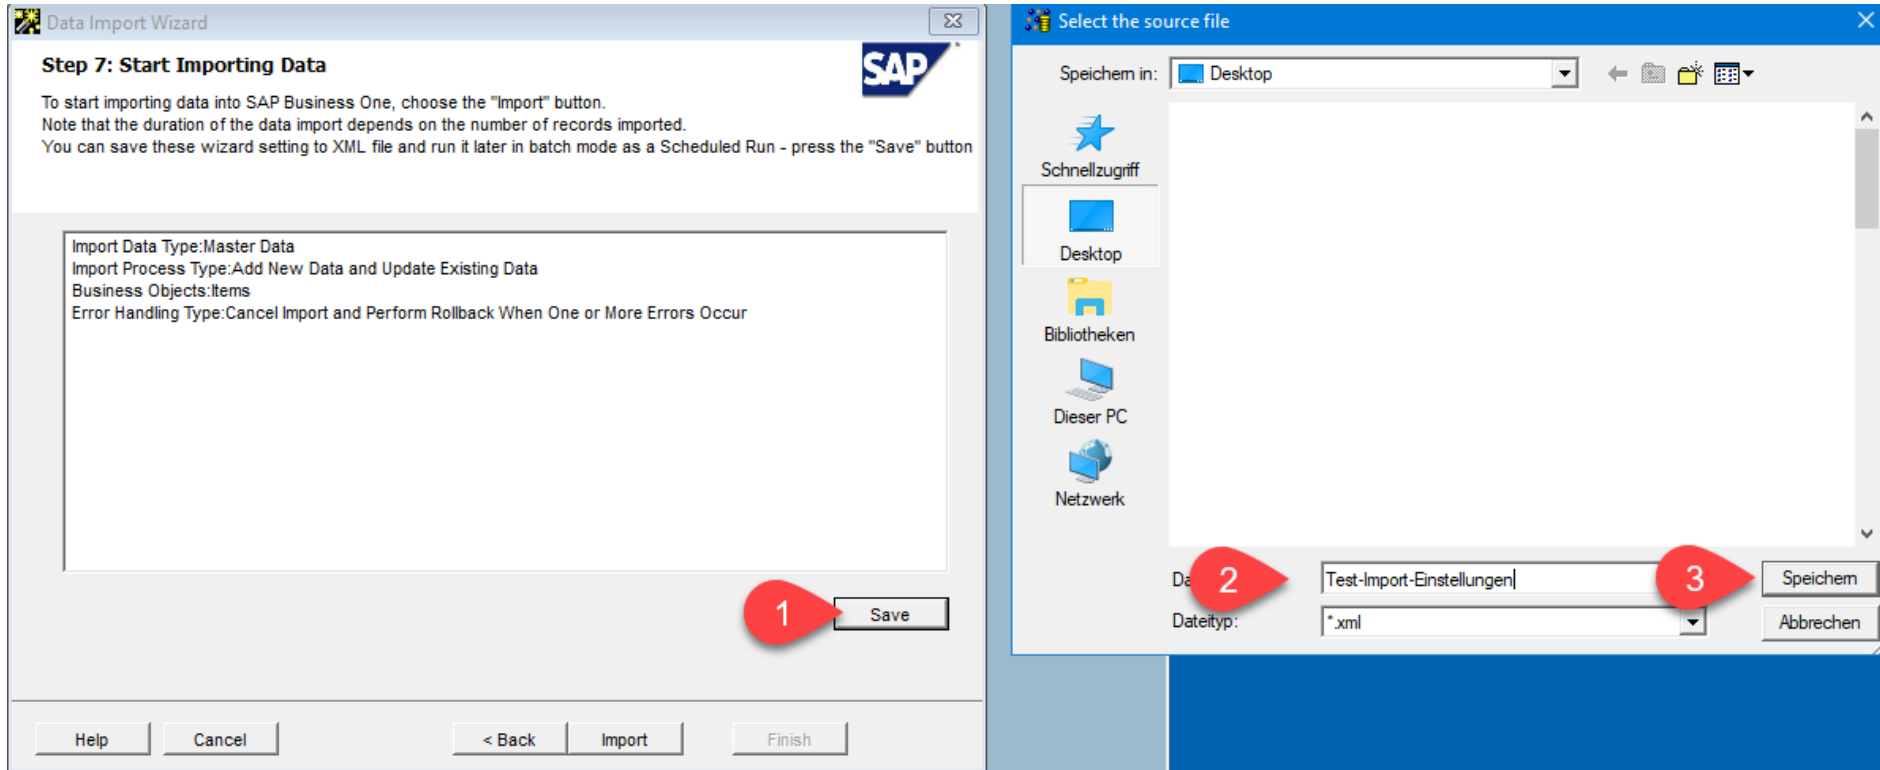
Data Import Wizard

Step 7: Start Importing Data

SAP

To start importing data into SAP Business One, choose the "Import" button.
Note that the duration of the data import depends on the number of records imported.
You can save these wizard setting to XML file and run it later in batch mode as a Scheduled Run - press the "Save" button

Import Data Type:Master Data
Import Process Type:Add New Data and Update Existing Data
Business Objects:Items
Error Handling Type:Cancel Import and Perform Rollback When One or More Errors Occur

1

Save

Help

Cancel

< Back

Import

Finish

Select the source file

Speichern in:

Desktop

Schnellzugriff

Desktop

Bibliotheken

Dieser PC

Netzwerk

Da

2

Test-Import-Einstellungen

3

Speichern

Dateityp:

*.xml

Abbrechen